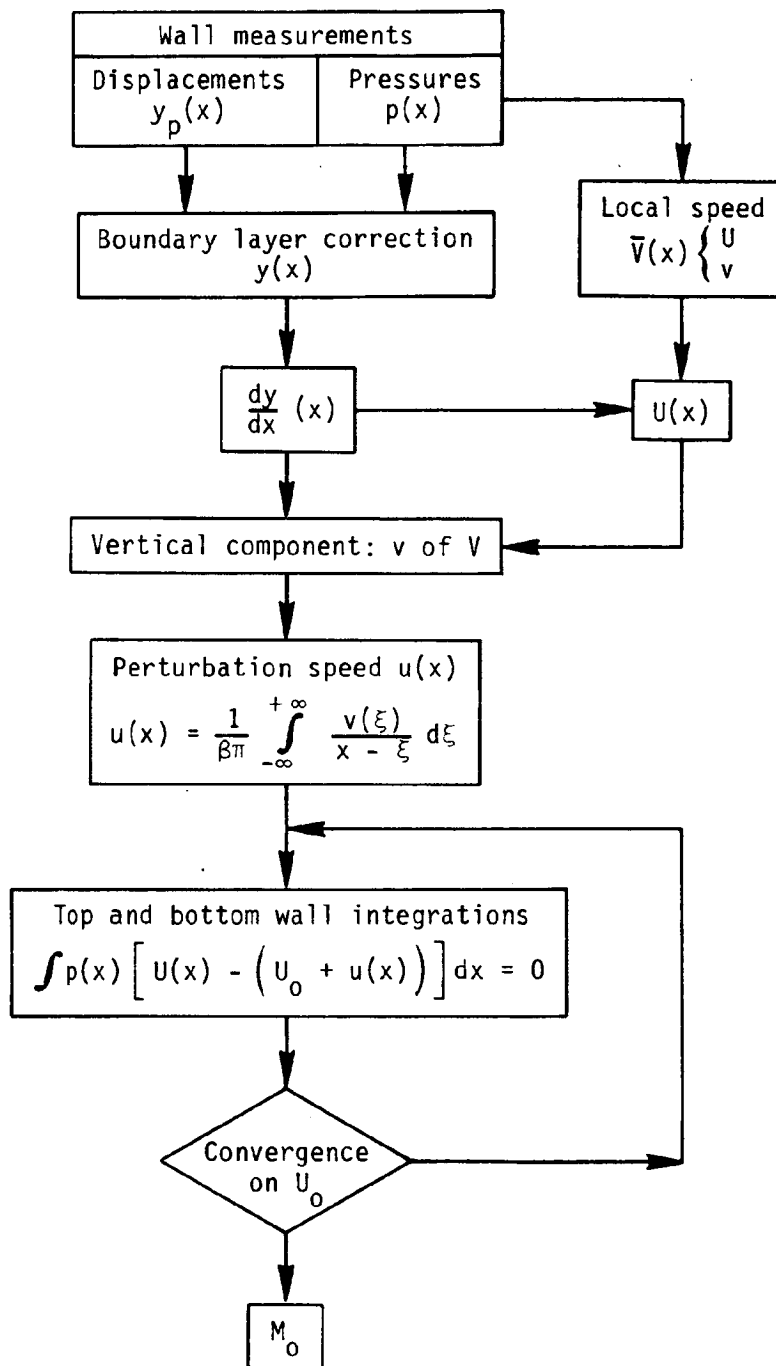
Wall measurements

Displacements $y_p(x)$

Pressures $p(x)$

Boundary layer correction $y(x)$

Local speed $\bar{V}(x) \begin{cases} U \\ v \end{cases}$

$\frac{dy}{dx}(x)$

$U(x)$

Vertical component: v of V

Perturbation speed u(x)

$u(x) = \frac{1}{\beta\pi} \int_{-\infty}^{+\infty} \frac{v(\xi)}{x - \xi} d\xi$

Top and bottom wall integrations

$\int p(x) \left[ U(x) - \left( U_o + u(x) \right) \right] dx = 0$

Convergence on $U_o$

$M_o$